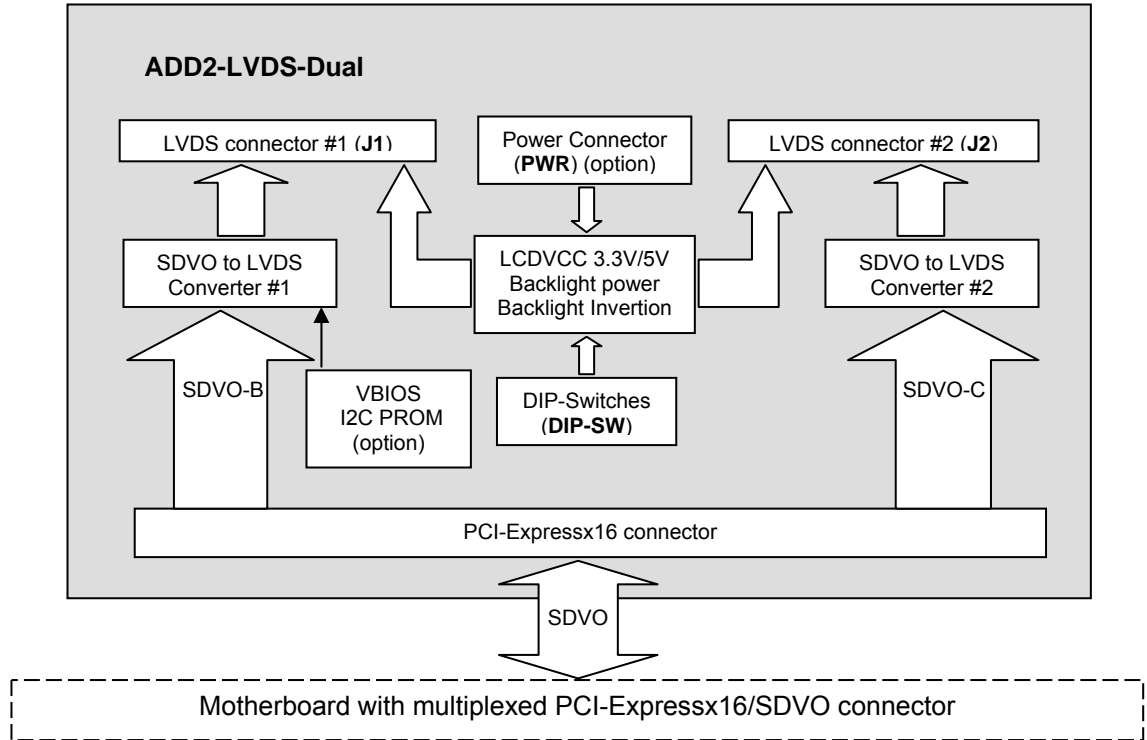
ADD2-LVDS-Dual

LVDS connector #1 (J1)

Power Connector (PWR) (option)

LVDS connector #2 (J2)

SDVO to LVDS Converter #1

LCDVCC 3.3V/5V Backlight power Backlight Invertion

SDVO to LVDS Converter #2

SDVO-B

VBIOS I2C PROM (option)

DIP-Switches (DIP-SW)

SDVO-C

PCI-Expressx16 connector

SDVO

Motherboard with multiplexed PCI-Expressx16/SDVO connector